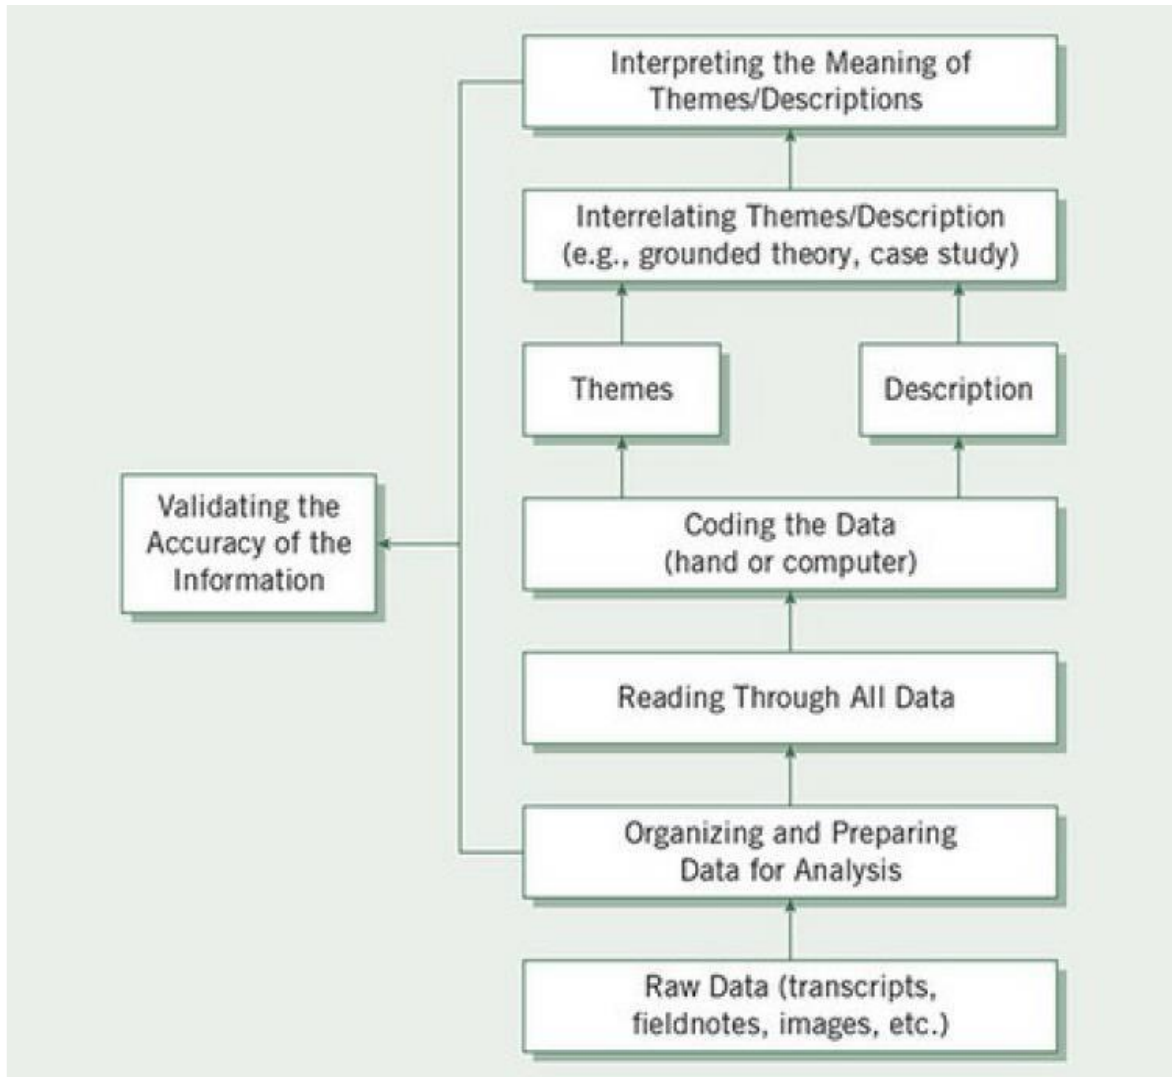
Interpreting the Meaning of Themes/Descriptions

Interrelating Themes/Description (e.g., grounded theory, case study)

Themes

Description

Validating the Accuracy of the Information

Coding the Data (hand or computer)

Reading Through All Data

Organizing and Preparing Data for Analysis

Raw Data (transcripts, fieldnotes, images, etc.)